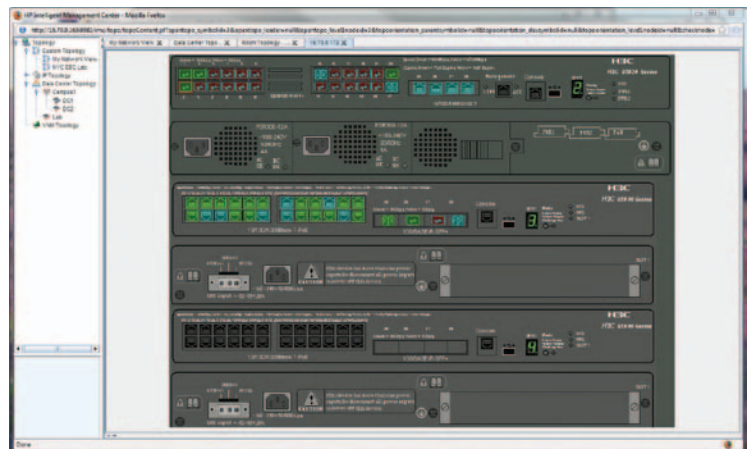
HP Intelligent Management Center - Mozilla Firefox

http://16.70.0.168:8080/imc/topo/topoContent.jsf?parentTopoSymbolId=3&parentTopo_isolateView=false&parentTopo_levelId=&nodeId=3&topoOrientation_parentSymbolId=null&topoOrientation_devSymbolId=null&topoOrientation_levelId=&nodeId=null&checkMode

Topology
Custom Topology
My Network View
NYC EBC Lab
IP Topology
Data Center Topology
Campus1
DC1
DC2
Lab
VM Topology

My Network View | Data Center Topo | Room Topology - ... | 16.70.0.170

H3C
H3C S5820 Series

H3C
H3C S5830 Series

H3C
H3C S5830 Series

CAUTION

CAUTION

Done